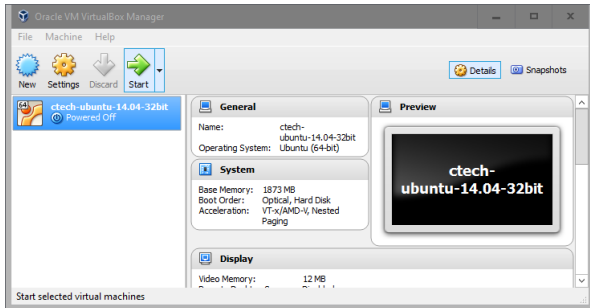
Oracle VM VirtualBox Manager

File Machine Help

New Settings Discard Start

Details Snapshots

64

ctech-ubuntu-14.04-32bit
Powered Off

General

Name: ctech-ubuntu-14.04-32bit
Operating System: Ubuntu (64-bit)

System

Base Memory: 1873 MB
Boot Order: Optical, Hard Disk
Acceleration: VT-x/AMD-V, Nested Paging

Preview

ctech-ubuntu-14.04-32bit

Display

Video Memory: 12 MB
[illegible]

Start selected virtual machines